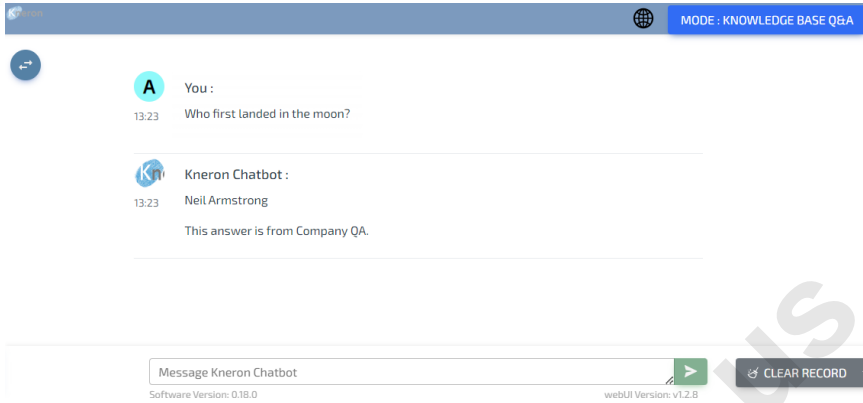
Kneron

MODE : KNOWLEDGE BASE Q&A

A

You :

13:23

Who first landed in the moon?

Kn

Kneron Chatbot :

13:23

Neil Armstrong

This answer is from Company QA.

Message Kneron Chatbot

CLEAR RECORD

Software Version: 0.18.0

webUI Version: v1.2.8